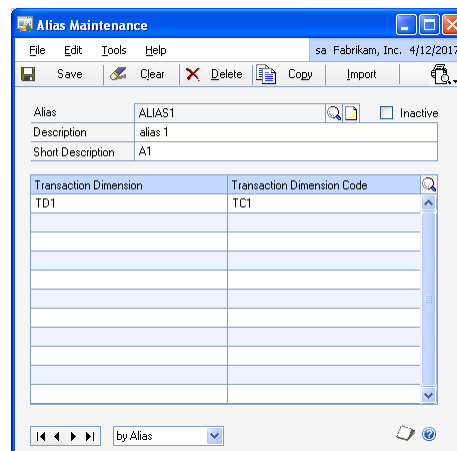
Alias Maintenance

File Edit Tools Help sa Fabrikam, Inc. 4/12/2017

Save Clear Delete Copy Import

Alias ALIAS1 Inactive
Description alias 1
Short Description A1

| Transaction Dimension | Transaction Dimension Code |
|---|---|
| TD1 | TC1 |
| | |
| | |
| | |
| | |
| | |
| | |
| | |
| | |
| | |

by Alias